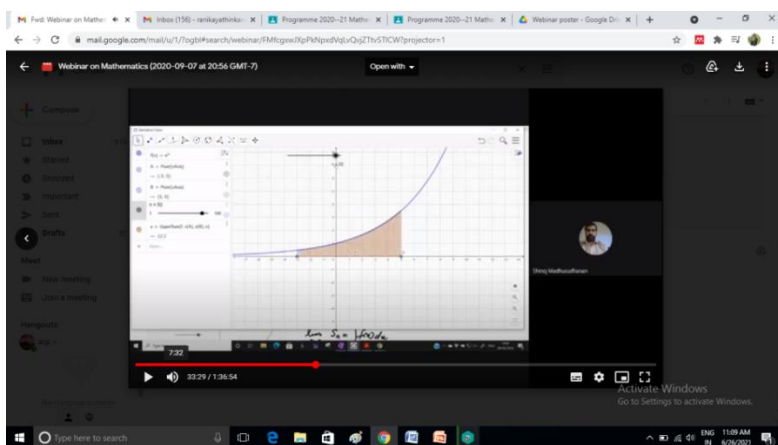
Fwd: Webinar on Mathem
Inbox (156) - ranikayathinkal
Programme 2020--21 Mathe
Programme 2020--21 Mathe
Webinar poster - Google Dri

mail.google.com/mail/u/1/?ogbl#search/webinar/FMfcgxwJXpPkNpxdVqLvQxjZThvSTlCW?projector=1

Webinar on Mathematics (2020-09-07 at 20:56 GMT-7)
Open with

Compose
Inbox
Starred
Snoozed
Important
Sent
Drafts
Meet
New meeting
Join a meeting
Hangouts

$f(x) = e^x$
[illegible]
Shinoj Madhusudhanan
$\lim S_n = \int f(x) dx$
7:32
33:29 / 1:36:54

Activate Windows
Go to Settings to activate Windows.

Type here to search
ENG IN 11:09 AM 6/26/2021